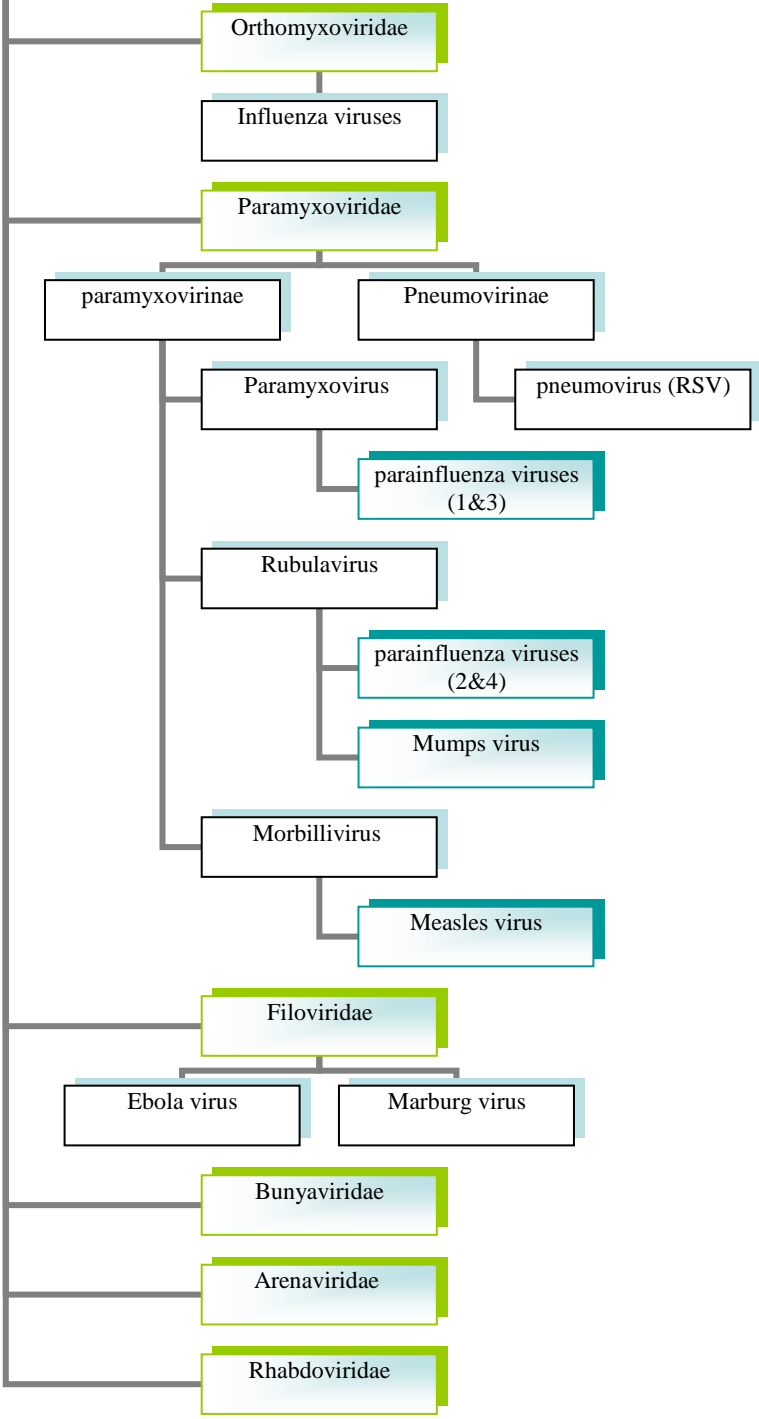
Orthomyxoviridae

Influenza viruses

Paramyxoviridae

paramyxovirinae

Pneumovirinae

Paramyxovirus

pneumovirus (RSV)

parainfluenza viruses (1&3)

Rubulavirus

parainfluenza viruses (2&4)

Mumps virus

Morbillivirus

Measles virus

Filoviridae

Ebola virus

Marburg virus

Bunyaviridae

Arenaviridae

Rhabdoviridae